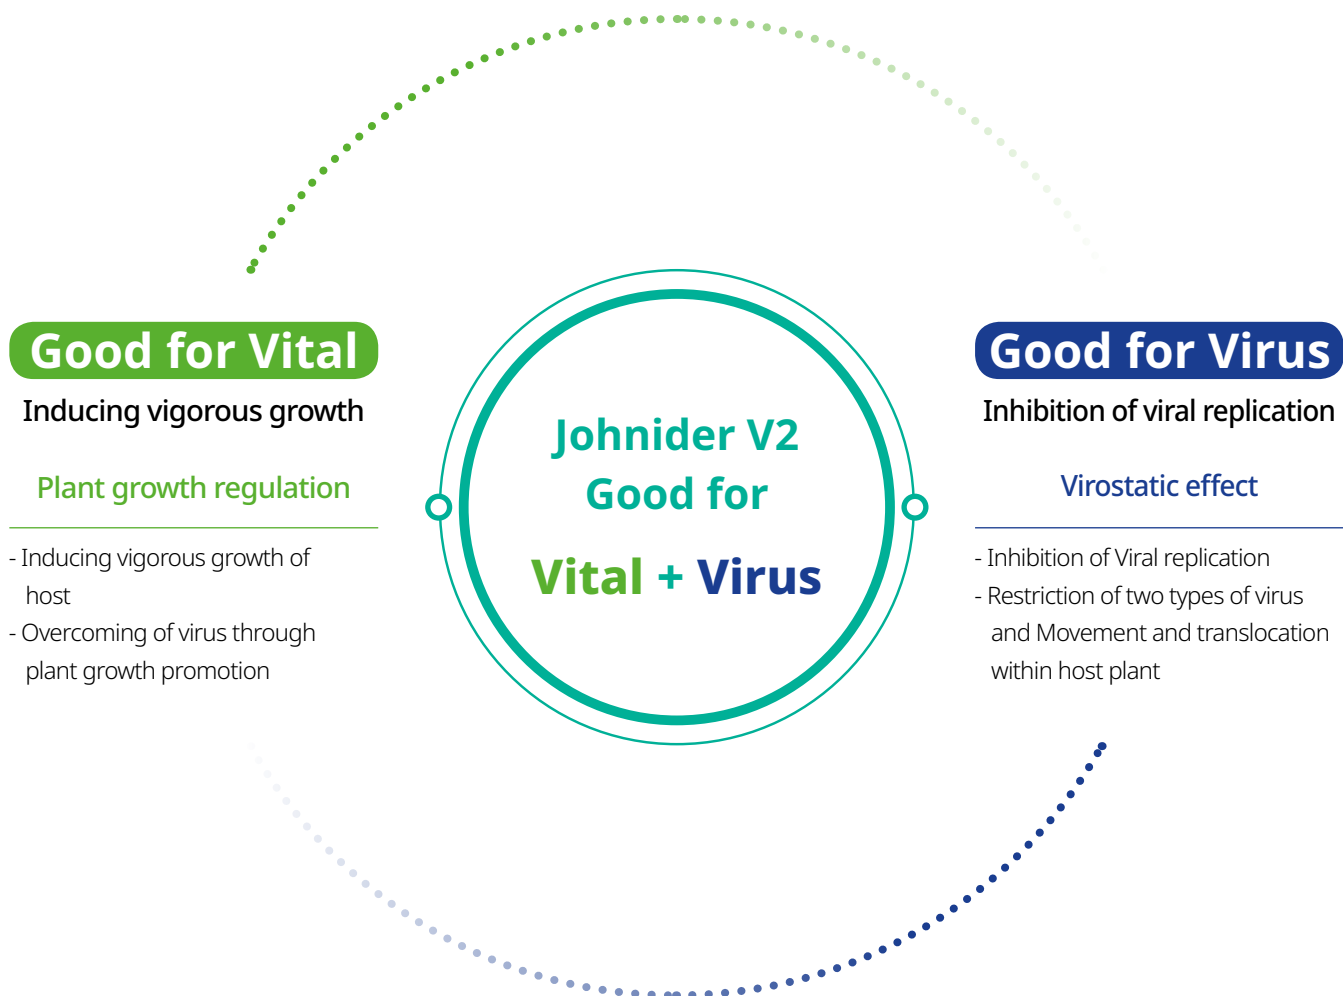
Good for Vital

Inducing vigorous growth

Plant growth regulation

- Inducing vigorous growth of host
- Overcoming of virus through plant growth promotion

Johnider V2
Good for
Vital + Virus

Good for Virus

Inhibition of viral replication

Virostatic effect

- Inhibition of Viral replication
- Restriction of two types of virus and Movement and translocation within host plant